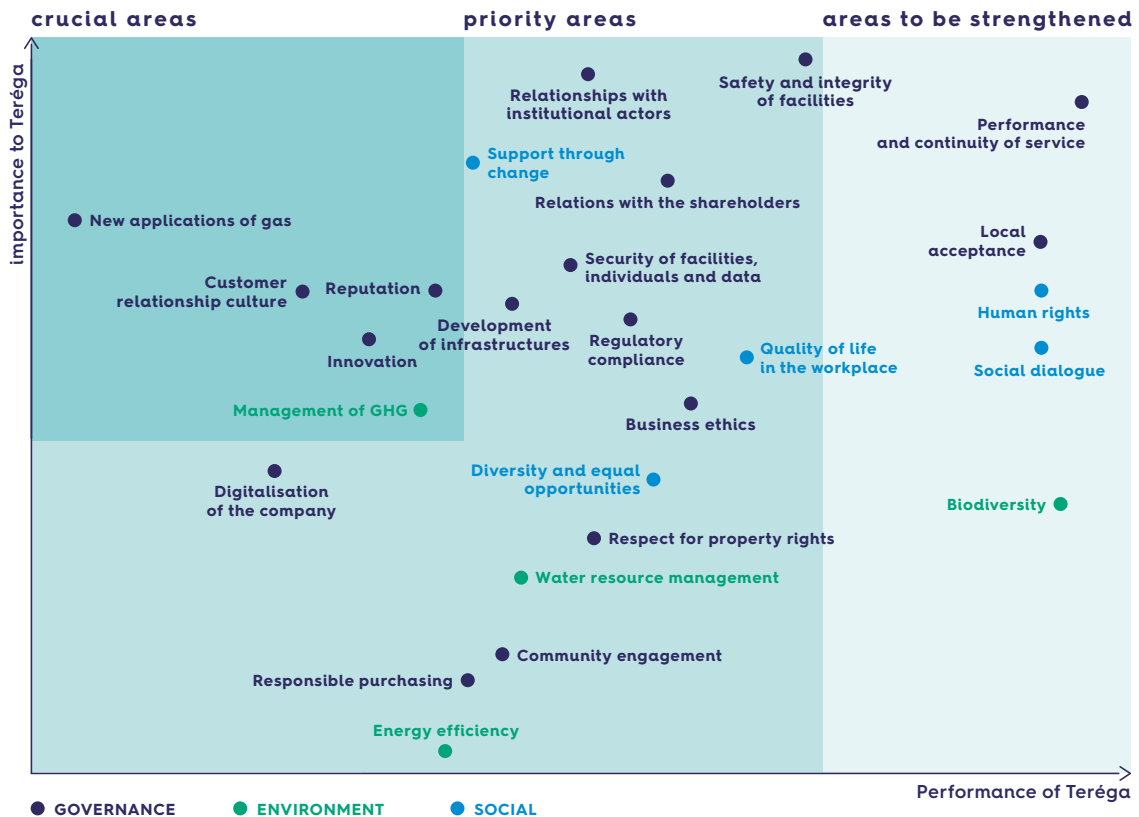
crucial areas
priority areas
areas to be strengthened

importance to Teréga

Relationships with institutional actors
Safety and integrity of facilities
Performance and continuity of service
Support through change
Relations with the shareholders
New applications of gas
Local acceptance
Security of facilities, individuals and data
Customer relationship culture
Reputation
Human rights
Development of infrastructures
Regulatory compliance
Innovation
Quality of life in the workplace
Social dialogue
Management of GHG
Business ethics
Digitalisation of the company
Diversity and equal opportunities
Biodiversity
Respect for property rights
Water resource management
Community engagement
Responsible purchasing
Energy efficiency

Performance of Teréga

GOVERNANCE
ENVIRONMENT
SOCIAL